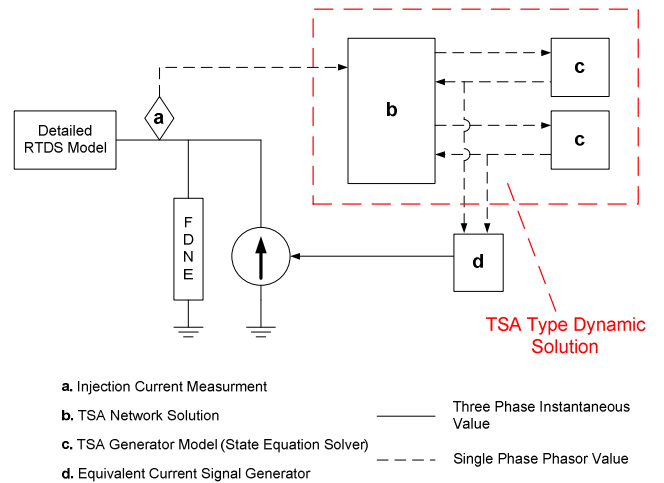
a

Detailed RTDS Model

b

c

c

F D N E

d

TSA Type Dynamic Solution

a. Injection Current Measurment

b. TSA Network Solution

c. TSA Generator Model (State Equation Solver)

d. Equivalent Current Signal Generator

Three Phase Instantaneous Value

Single Phase Phasor Value